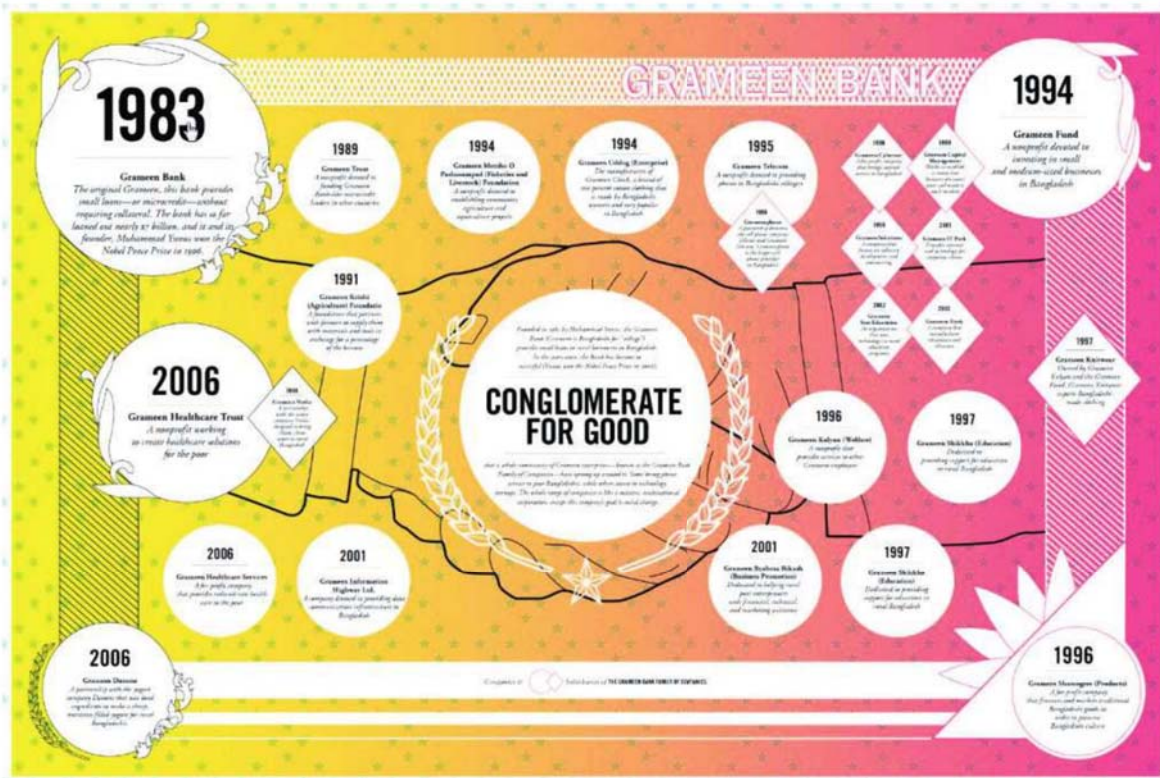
GRAMEEN BANK

1983

Grameen Bank
The original Grameen, this bank provides small loans—or microcredit—without requiring collateral. The bank has so far loaned out nearly $7 billion, and it and its founder, Muhammad Yunus won the Nobel Peace Prize in 2006.

1989
Grameen Trust
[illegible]

1994
Grameen Motsho O Pashusampad (Fisheries and Livestock) Foundation
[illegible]

1994
Grameen Uddog (Enterprise)
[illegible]

1995
Grameen Telecom
A nonprofit devoted to providing phones in Bangladeshi villages

1994

Grameen Fund
A nonprofit devoted to investing in small and medium-sized businesses in Bangladesh

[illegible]

1991
Grameen Krishi (Agricultural) Foundation
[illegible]

2006
Grameen Healthcare Trust
A nonprofit working to create healthcare solutions for the poor

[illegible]

CONGLOMERATE FOR GOOD

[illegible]

1996
Grameen Kalyan (Welfare)
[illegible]

1997
Grameen Shikkha (Education)
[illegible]

1997
Grameen Knitwear
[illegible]

2006
Grameen Healthcare Services
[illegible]

2001
Grameen Information Highway Ltd.
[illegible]

2001
Grameen Byabosa Bikash (Business Promotion)
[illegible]

1997
Grameen Shikkha (Education)
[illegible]

2006
Grameen Danone
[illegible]

1996
Grameen Shamogree (Products)
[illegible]

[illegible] THE GRAMEEN BANK FAMILY OF COMPANIES